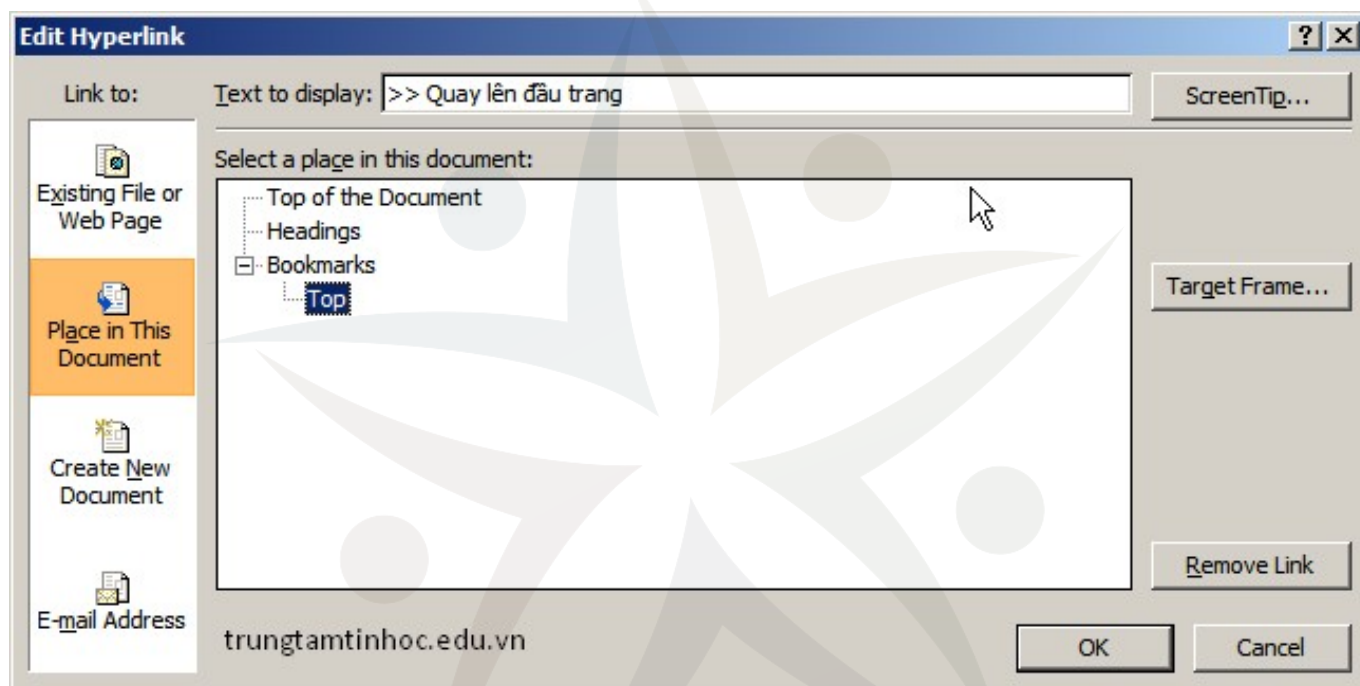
Edit Hyperlink

?

Link to:

Text to display: >> Quay lên đầu trang

ScreenTip...

Existing File or Web Page

Place in This Document

Create New Document

E-mail Address

Select a place in this document:

Top of the Document
Headings
Bookmarks
Top

Target Frame...

Remove Link

trungtamtinhoc.edu.vn

OK

Cancel